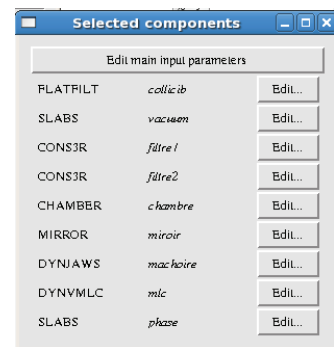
Selected components

Edit main input parameters

| | | |
|---|---|---|
| FLATFILT | collicib | Edit... |
| SLABS | vacuum | Edit... |
| CONS3R | filtre1 | Edit... |
| CONS3R | filtre2 | Edit... |
| CHAMBER | chambre | Edit... |
| MIRROR | miroir | Edit... |
| DYNJAWS | machoire | Edit... |
| DYNVMLC | mlc | Edit... |
| SLABS | phase | Edit... |